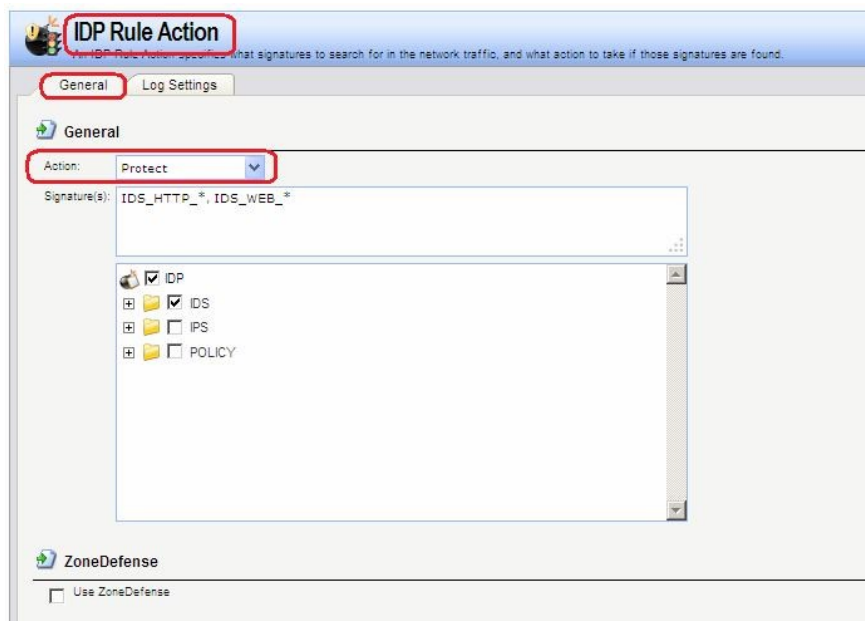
IDP Rule Action

An IDP Rule Action specifies what signatures to search for in the network traffic, and what action to take if those signatures are found.

General | Log Settings

General

Action: Protect

Signature(s): IDS_HTTP_*, IDS_WEB_*

IDP
IDS
IPS
POLICY

ZoneDefense

Use ZoneDefense